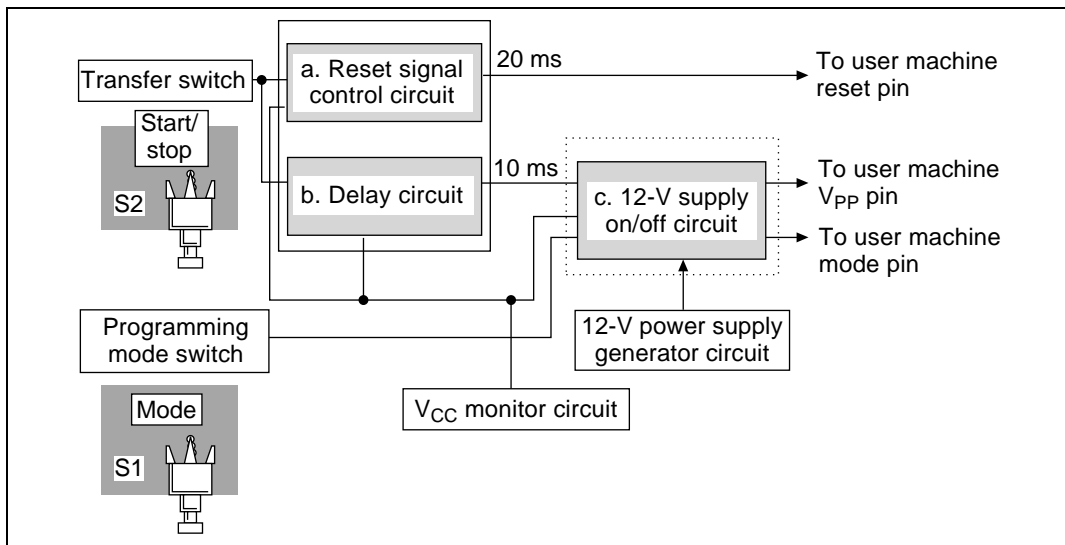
Transfer switch

Start/ stop

S2

a. Reset signal control circuit

20 ms

To user machine reset pin

b. Delay circuit

10 ms

c. 12-V supply on/off circuit

To user machine $V_{PP}$ pin

To user machine mode pin

Programming mode switch

12-V power supply generator circuit

Mode

S1

$V_{CC}$ monitor circuit